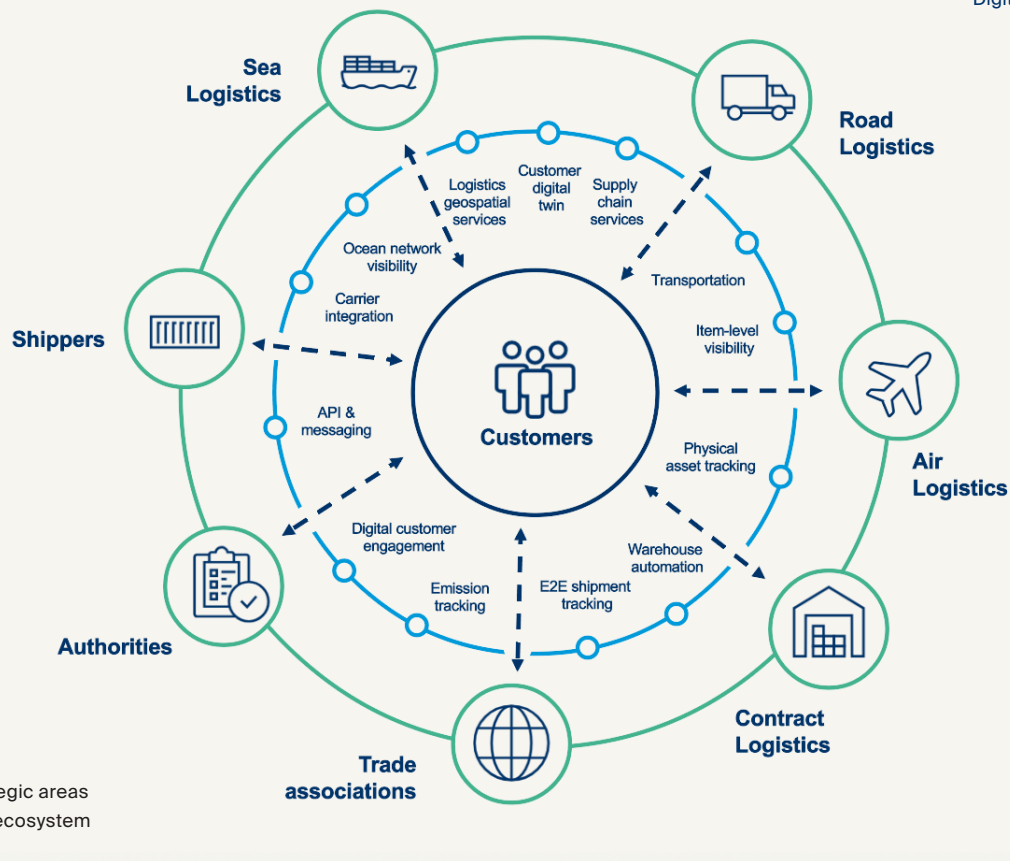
Digi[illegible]

Sea Logistics

Road Logistics

Air Logistics

Contract Logistics

Trade associations

Authorities

Shippers

Customers

Logistics geospatial services

Customer digital twin

Supply chain services

Transportation

Item-level visibility

Physical asset tracking

Warehouse automation

E2E shipment tracking

Emission tracking

Digital customer engagement

API & messaging

Carrier integration

Ocean network visibility

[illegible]egic areas
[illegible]ecosystem